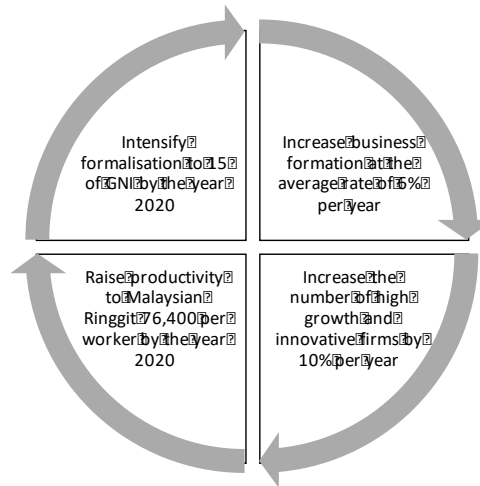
Intensify formalisation to 15 of GNI by the year 2020

Increase business formation at the average rate of 6% per year

Raise productivity to Malaysian Ringgit 76,400 per worker by the year 2020

Increase the number of high growth and innovative firms by 10% per year